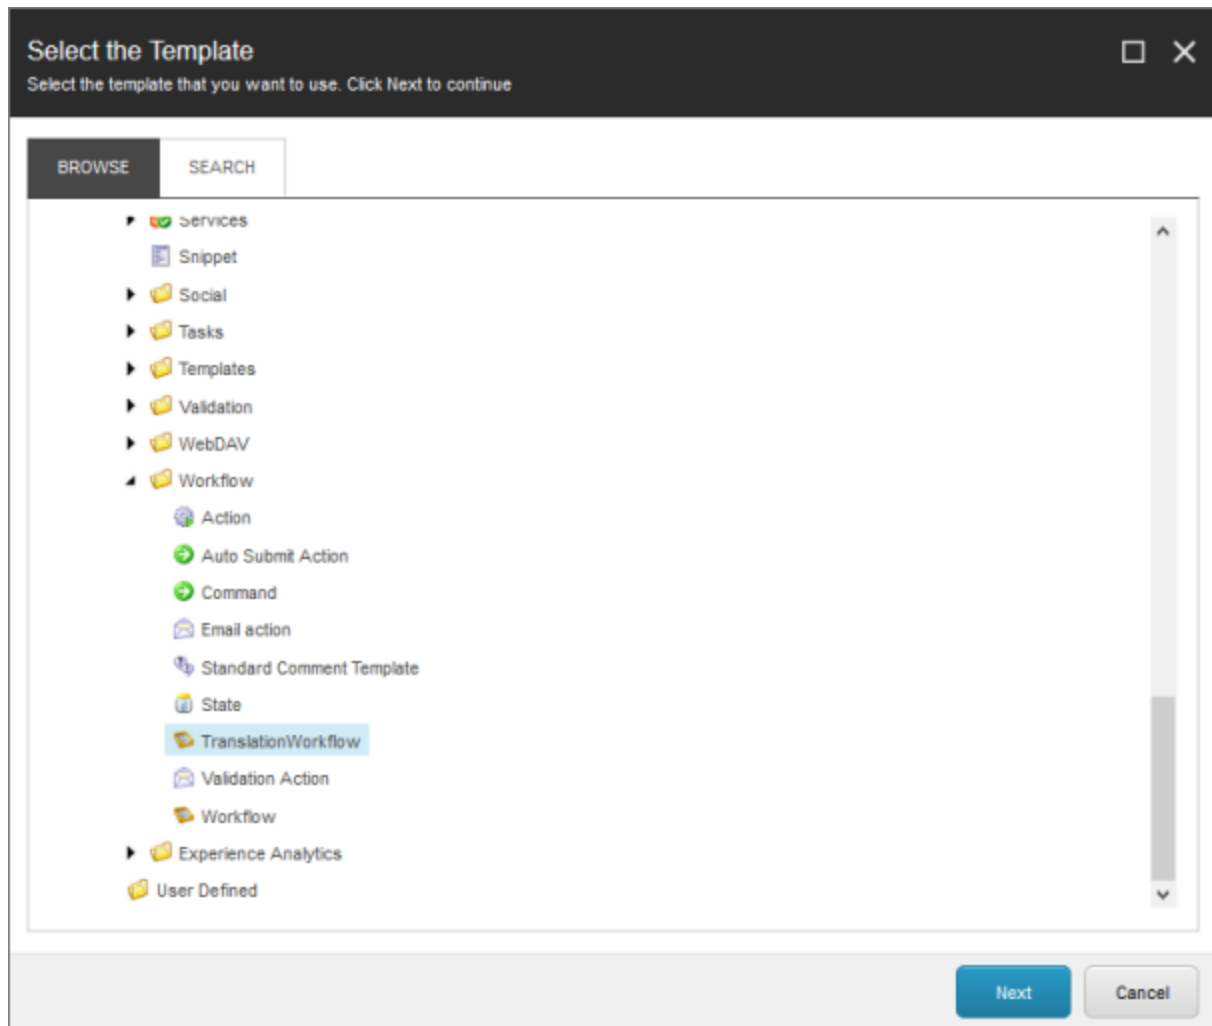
Select the Template
Select the template that you want to use. Click Next to continue

BROWSE
SEARCH

Services
Snippet
Social
Tasks
Templates
Validation
WebDAV
Workflow
Action
Auto Submit Action
Command
Email action
Standard Comment Template
State
TranslationWorkflow
Validation Action
Workflow
Experience Analytics
User Defined

Next
Cancel